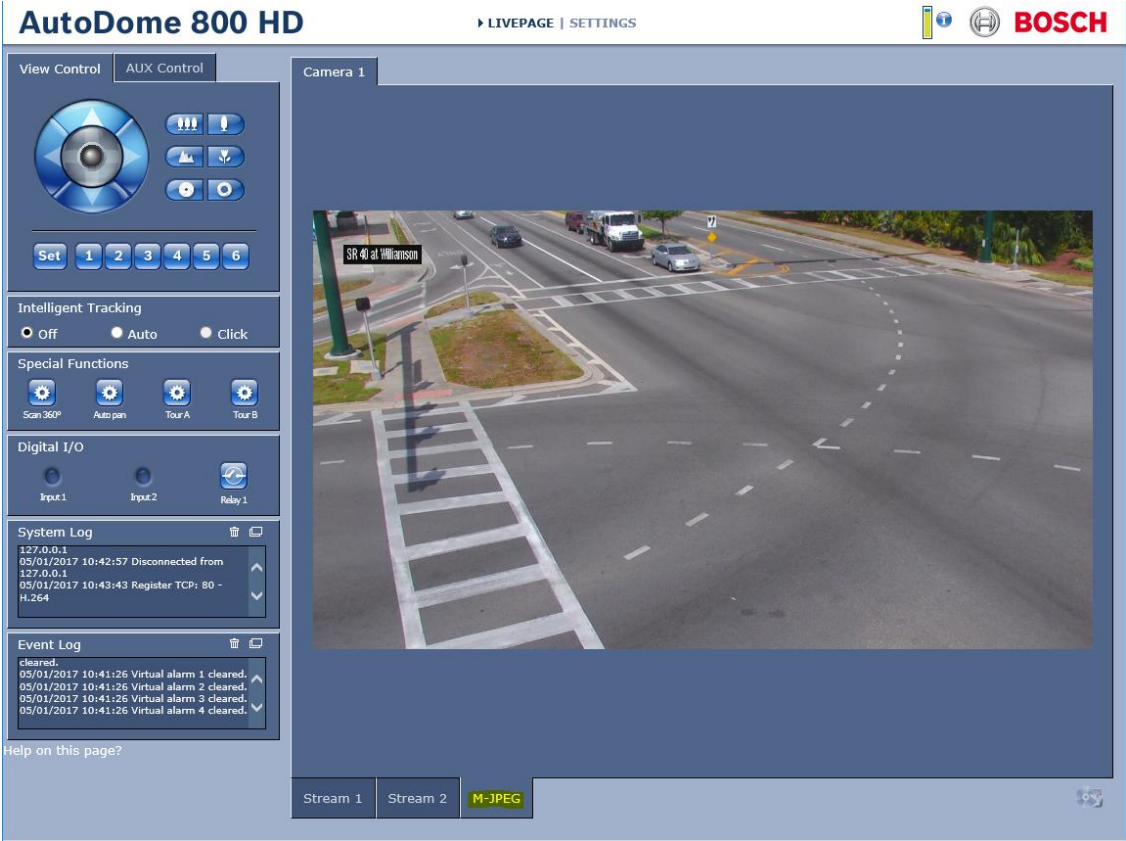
AutoDome 800 HD

LIVEPAGE | SETTINGS

BOSCH

View Control | AUX Control

Set 1 2 3 4 5 6

Intelligent Tracking
Off Auto Click

Special Functions
Scan 360° Auto pan Tour A Tour B

Digital I/O
Input 1 Input 2 Relay 1

System Log
127.0.0.1
05/01/2017 10:42:57 Disconnected from 127.0.0.1
05/01/2017 10:43:43 Register TCP: 80 - H.264

Event Log
cleared.
05/01/2017 10:41:26 Virtual alarm 1 cleared.
05/01/2017 10:41:26 Virtual alarm 2 cleared.
05/01/2017 10:41:26 Virtual alarm 3 cleared.
05/01/2017 10:41:26 Virtual alarm 4 cleared.

Help on this page?

Camera 1

SR 40 at Williamson

Stream 1 Stream 2 M-JPEG